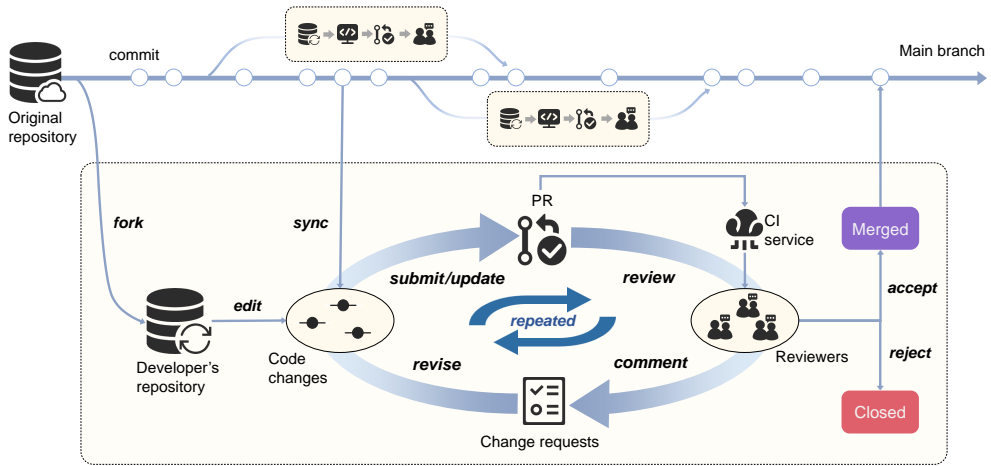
commit

Main branch

Original repository

fork

sync

PR

CI service

Merged

submit/update

review

edit

accept

repeated

Developer's repository

Code changes

revise

comment

Reviewers

reject

Closed

Change requests